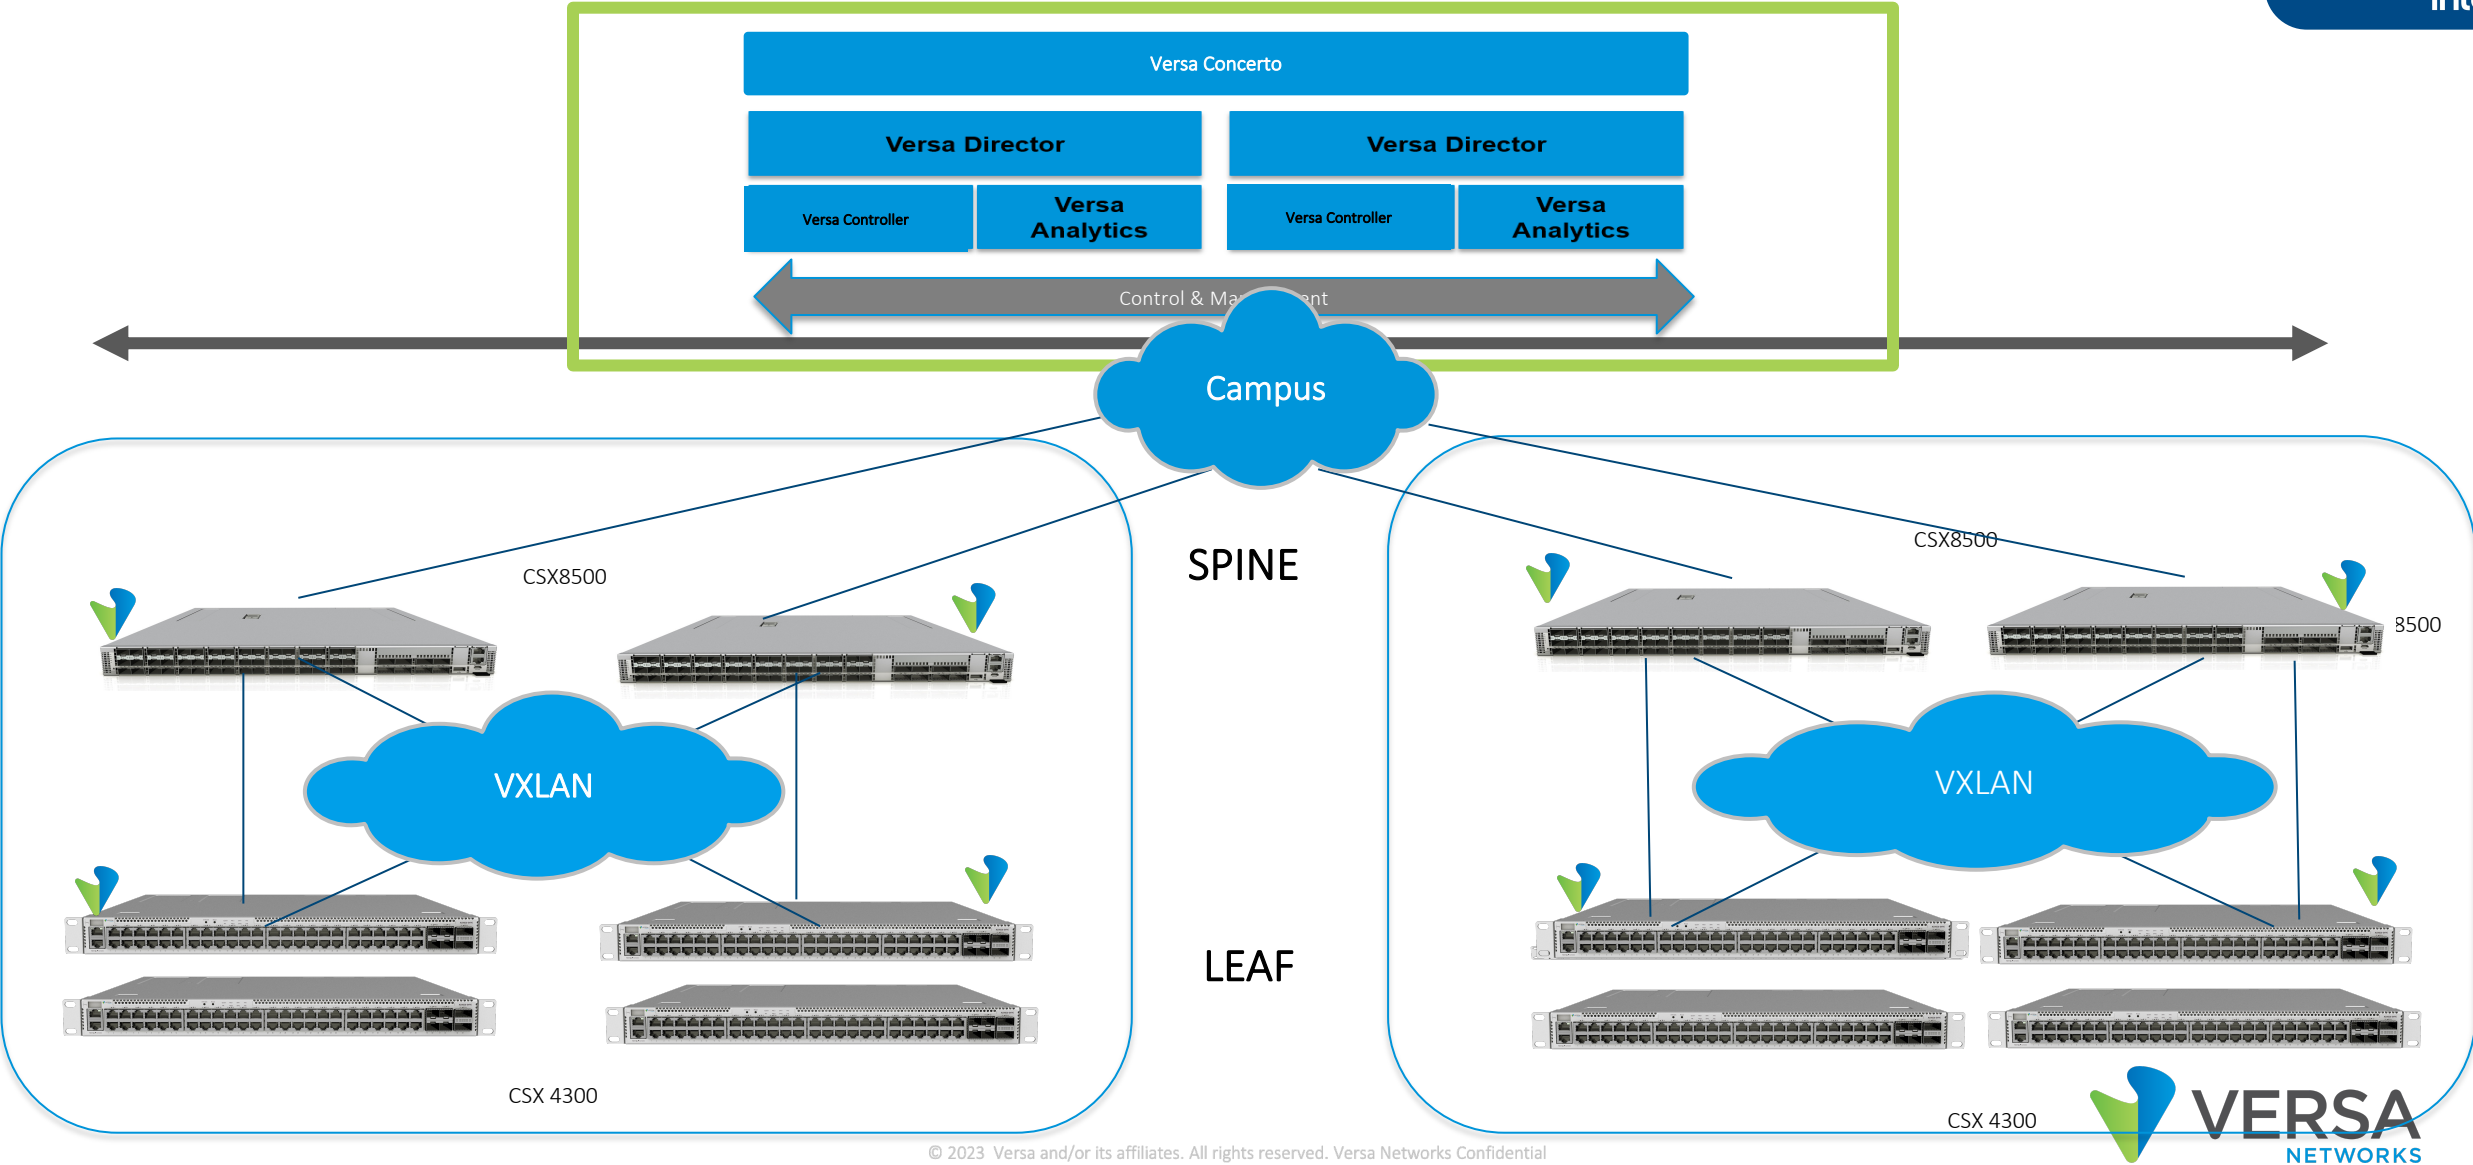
Versa Concerto

Versa Director

Versa Director

Versa Controller

Versa Analytics

Versa Controller

Versa Analytics

Control & Ma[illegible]ent

Campus

CSX8500

CSX8500

8500

SPINE

VXLAN

VXLAN

LEAF

CSX 4300

CSX 4300

VERSA NETWORKS

© 2023 Versa and/or its affiliates. All rights reserved. Versa Networks Confidential